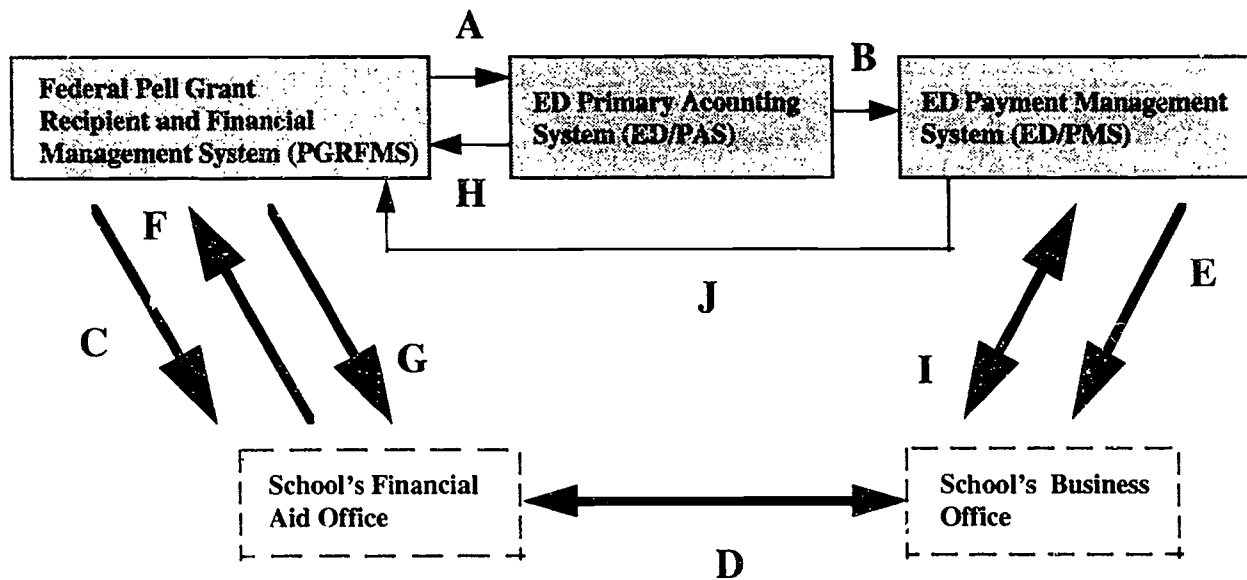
Federal Pell Grant Recipient and Financial Management System (PGRFMS)

A

ED Primary Acounting System (ED/PAS)

B

ED Payment Management System (ED/PMS)

H

F

J

E

C

G

I

School's Financial Aid Office

School's Business Office

D